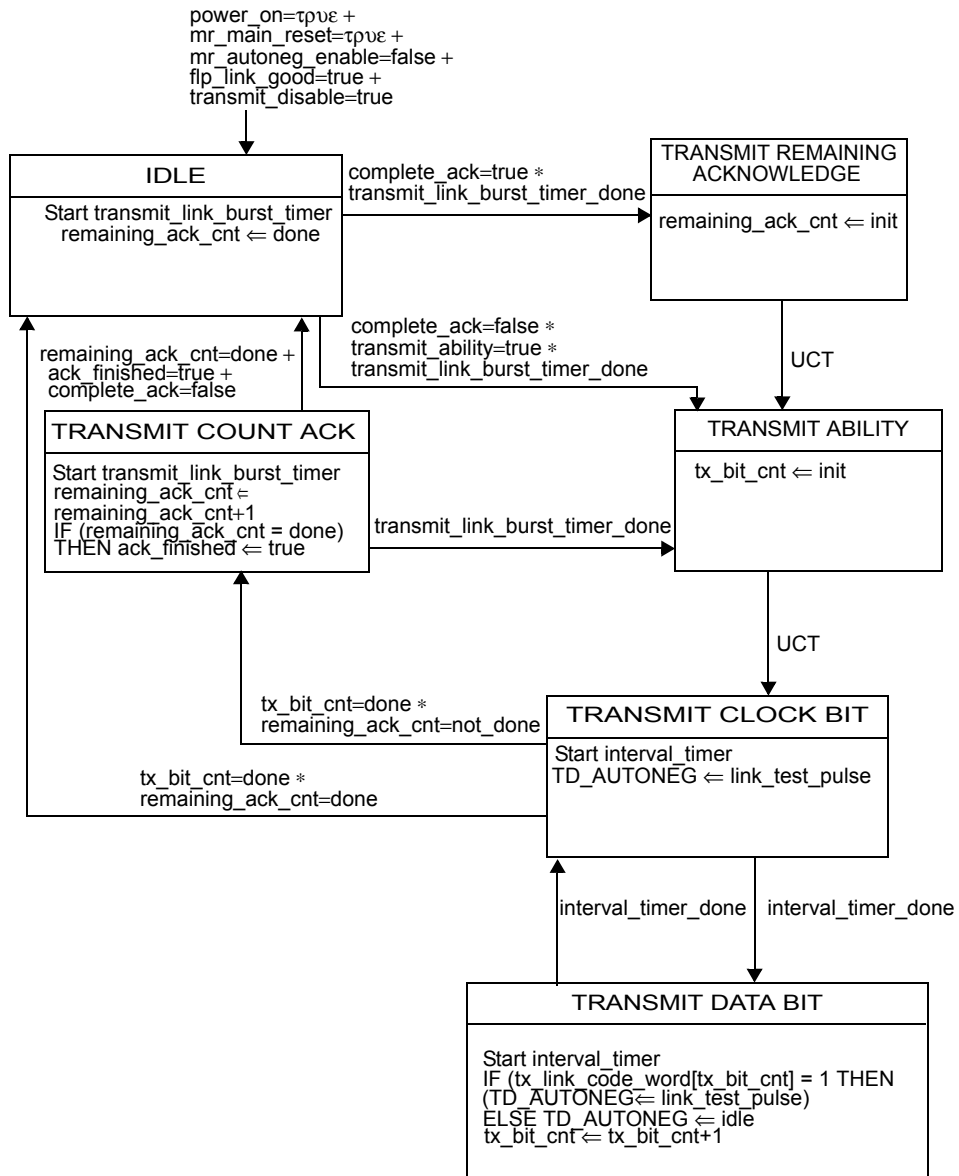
power_on=τρυε +
mr_main_reset=τρυε +
mr_autoneg_enable=false +
flp_link_good=true +
transmit_disable=true

IDLE

Start transmit_link_burst_timer
remaining_ack_cnt ⇐ done

complete_ack=true ∗
transmit_link_burst_timer_done

TRANSMIT REMAINING ACKNOWLEDGE

remaining_ack_cnt ⇐ init

complete_ack=false ∗
transmit_ability=true ∗
transmit_link_burst_timer_done

UCT

remaining_ack_cnt=done +
ack_finished=true +
complete_ack=false

TRANSMIT COUNT ACK

Start transmit_link_burst_timer
remaining_ack_cnt ⇐
remaining_ack_cnt+1
IF (remaining_ack_cnt = done)
THEN ack_finished ⇐ true

transmit_link_burst_timer_done

TRANSMIT ABILITY

tx_bit_cnt ⇐ init

UCT

tx_bit_cnt=done ∗
remaining_ack_cnt=not_done

TRANSMIT CLOCK BIT

Start interval_timer
TD_AUTONEG ⇐ link_test_pulse

tx_bit_cnt=done ∗
remaining_ack_cnt=done

interval_timer_done

interval_timer_done

TRANSMIT DATA BIT

Start interval_timer
IF (tx_link_code_word[tx_bit_cnt] = 1 THEN
(TD_AUTONEG⇐ link_test_pulse)
ELSE TD_AUTONEG ⇐ idle
tx_bit_cnt ⇐ tx_bit_cnt+1